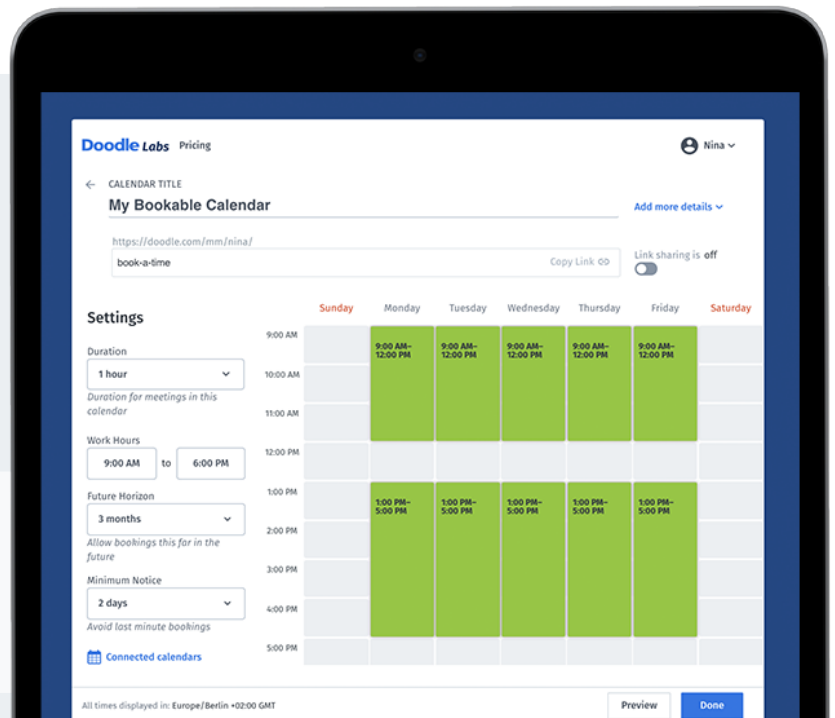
Doodle Labs Pricing

Nina

CALENDAR TITLE

My Bookable Calendar

Add more details

https://doodle.com/mm/nina/

book-a-time

Copy Link

Link sharing is off

Settings

Duration

1 hour

Duration for meetings in this calendar

Work Hours

9:00 AM to 6:00 PM

Future Horizon

3 months

Allow bookings this far in the future

Minimum Notice

2 days

Avoid last minute bookings

Connected calendars

| | Sunday | Monday | Tuesday | Wednesday | Thursday | Friday | Saturday |
|---|---|---|---|---|---|---|---|
| 9:00 AM | | 9:00 AM– 12:00 PM | 9:00 AM– 12:00 PM | 9:00 AM– 12:00 PM | 9:00 AM– 12:00 PM | 9:00 AM– 12:00 PM | |
| 10:00 AM | | | | | | | |
| 11:00 AM | | | | | | | |
| 12:00 PM | | | | | | | |
| 1:00 PM | | 1:00 PM– 5:00 PM | 1:00 PM– 5:00 PM | 1:00 PM– 5:00 PM | 1:00 PM– 5:00 PM | 1:00 PM– 5:00 PM | |
| 2:00 PM | | | | | | | |
| 3:00 PM | | | | | | | |
| 4:00 PM | | | | | | | |
| 5:00 PM | | | | | | | |

All times displayed in: Europe/Berlin +02:00 GMT

Preview

Done